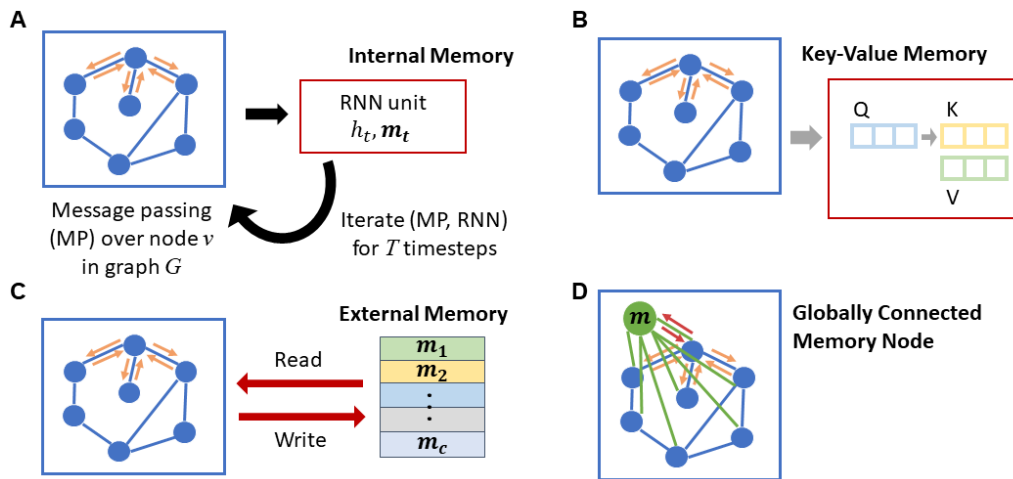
A

Internal Memory

RNN unit
$h_t, \boldsymbol{m_t}$

Message passing (MP) over node $v$ in graph $G$

Iterate (MP, RNN) for $T$ timesteps

B

Key-Value Memory

Q

K

V

C

External Memory

Read

Write

$\boldsymbol{m_1}$

$\boldsymbol{m_2}$

$\vdots$

$\boldsymbol{m_c}$

D

$\boldsymbol{m}$

Globally Connected Memory Node